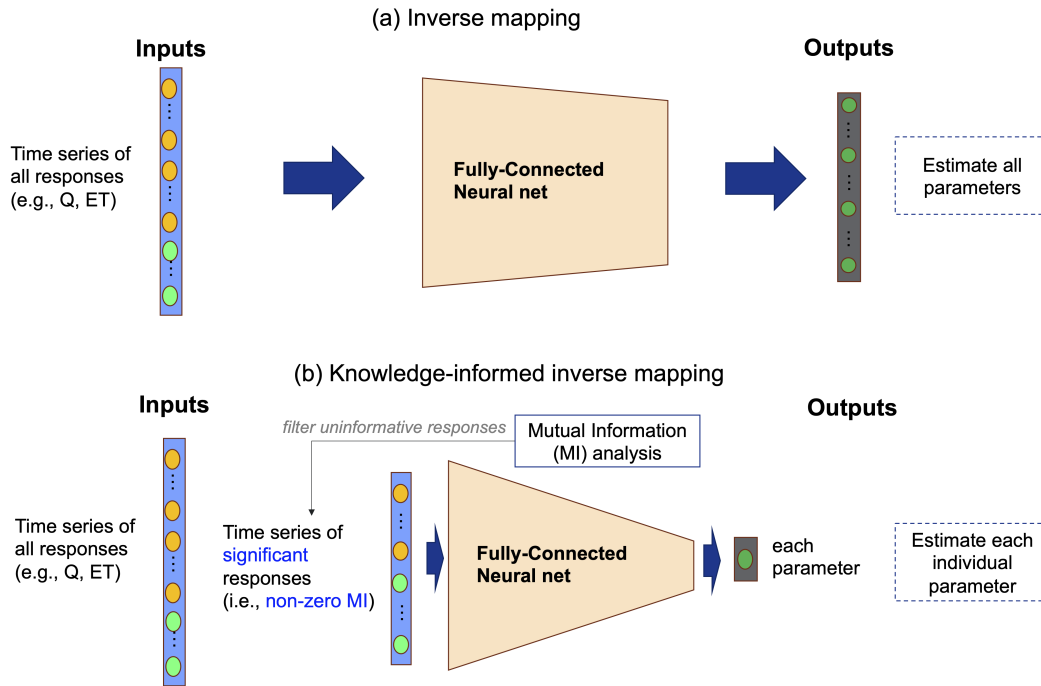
(a) Inverse mapping

Inputs

Time series of all responses (e.g., Q, ET)

Fully-Connected Neural net

Outputs

Estimate all parameters

(b) Knowledge-informed inverse mapping

Inputs

filter uninformative responses

Mutual Information (MI) analysis

Outputs

Time series of all responses (e.g., Q, ET)

Time series of significant responses (i.e., non-zero MI)

Fully-Connected Neural net

each parameter

Estimate each individual parameter